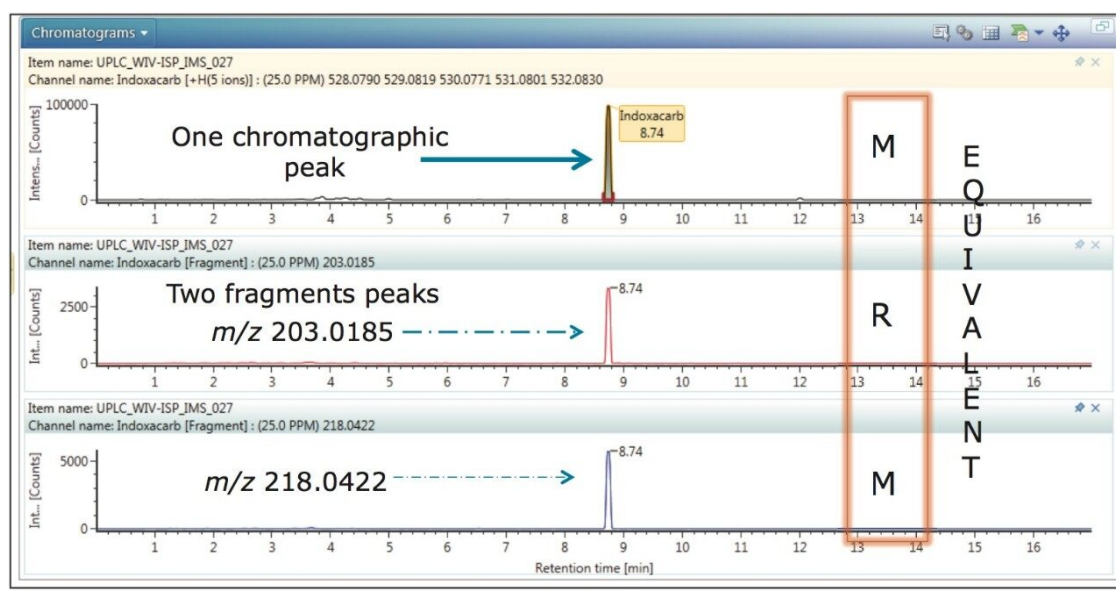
Chromatograms ▾

Item name: UPLC_WIV-ISP_IMS_027
Channel name: Indoxacarb [+H(5 ions)] : (25.0 PPM) 528.0790 529.0819 530.0771 531.0801 532.0830

Intens... [Counts]
100000
0

One chromatographic peak

Indoxacarb
8.74

M

E
Q
U
I
V
A
L
E
N
T

1 2 3 4 5 6 7 8 9 10 11 12 13 14 15 16

Item name: UPLC_WIV-ISP_IMS_027
Channel name: Indoxacarb [Fragment] : (25.0 PPM) 203.0185

Int... [Counts]
2500
0

Two fragments peaks
$m/z$ 203.0185

8.74

R

1 2 3 4 5 6 7 8 9 10 11 12 13 14 15 16

Item name: UPLC_WIV-ISP_IMS_027
Channel name: Indoxacarb [Fragment] : (25.0 PPM) 218.0422

Int... [Counts]
5000
0

$m/z$ 218.0422

8.74

M

1 2 3 4 5 6 7 8 9 10 11 12 13 14 15 16
Retention time [min]